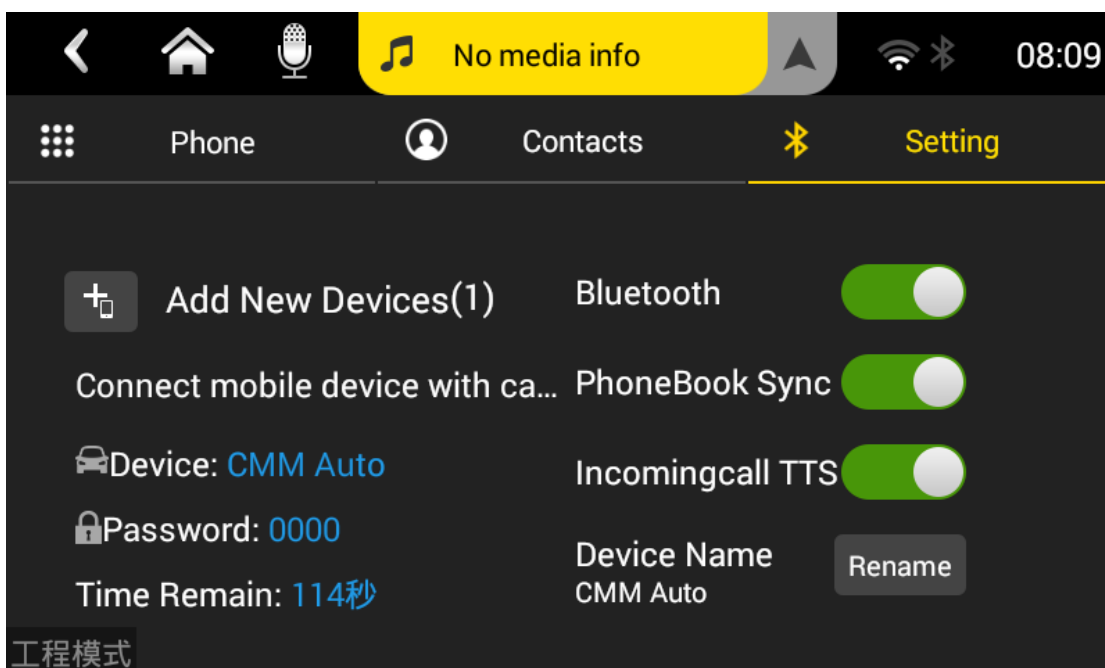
No media info

08:09

Phone

Contacts

Setting

Add New Devices(1)

Connect mobile device with ca...

Device: CMM Auto

Password: 0000

Time Remain: 114秒

Bluetooth

PhoneBook Sync

Incomingcall TTS

Device Name
CMM Auto

Rename

工程模式